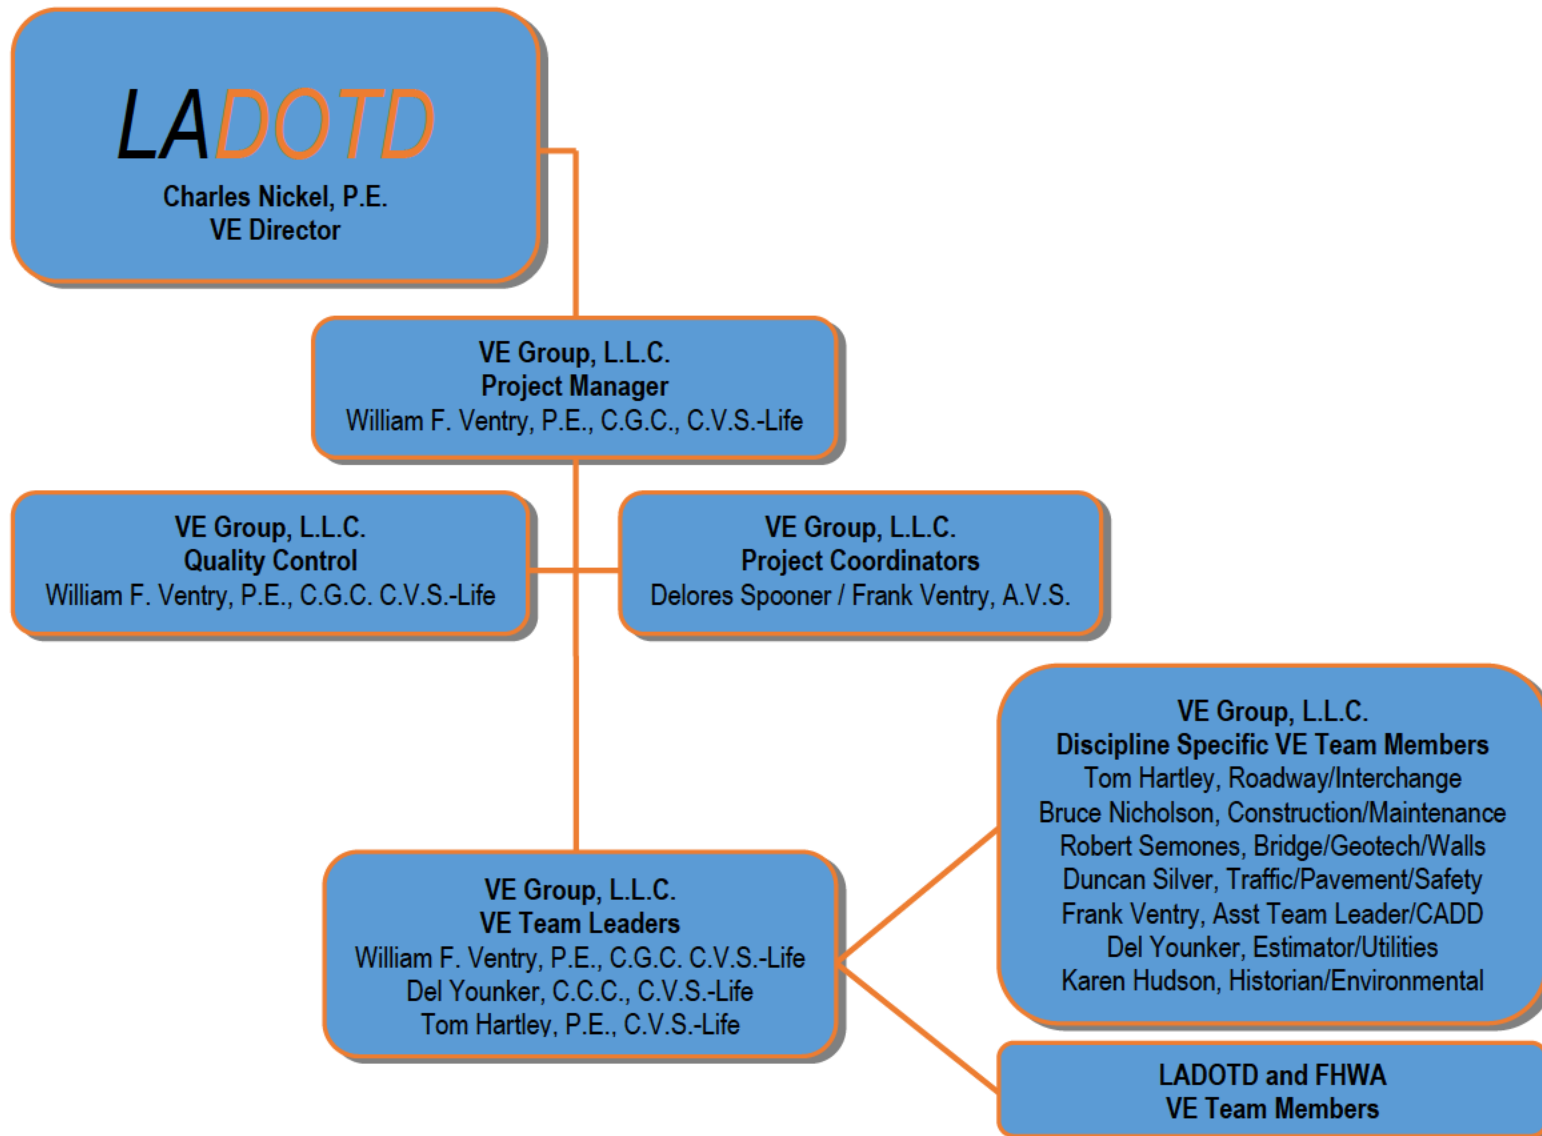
LADOTD
Charles Nickel, P.E.
VE Director

VE Group, L.L.C.
Project Manager
William F. Ventry, P.E., C.G.C., C.V.S.-Life

VE Group, L.L.C.
Quality Control
William F. Ventry, P.E., C.G.C. C.V.S.-Life

VE Group, L.L.C.
Project Coordinators
Delores Spooner / Frank Ventry, A.V.S.

VE Group, L.L.C.
Discipline Specific VE Team Members
Tom Hartley, Roadway/Interchange
Bruce Nicholson, Construction/Maintenance
Robert Semones, Bridge/Geotech/Walls
Duncan Silver, Traffic/Pavement/Safety
Frank Ventry, Asst Team Leader/CADD
Del Younker, Estimator/Utilities
Karen Hudson, Historian/Environmental

VE Group, L.L.C.
VE Team Leaders
William F. Ventry, P.E., C.G.C. C.V.S.-Life
Del Younker, C.C.C., C.V.S.-Life
Tom Hartley, P.E., C.V.S.-Life

LADOTD and FHWA
VE Team Members